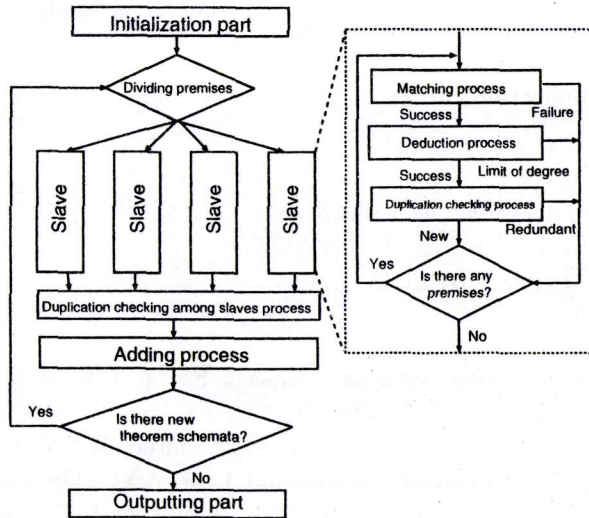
Initialization part

Dividing premises

Slave

Slave

Slave

Slave

Duplication checking among slaves process

Adding process

Yes

Is there new theorem schemata?

No

Outputting part

Matching process

Success

Failure

Deduction process

Success

Limit of degree

Duplication checking process

New

Redundant

Yes

Is there any premises?

No